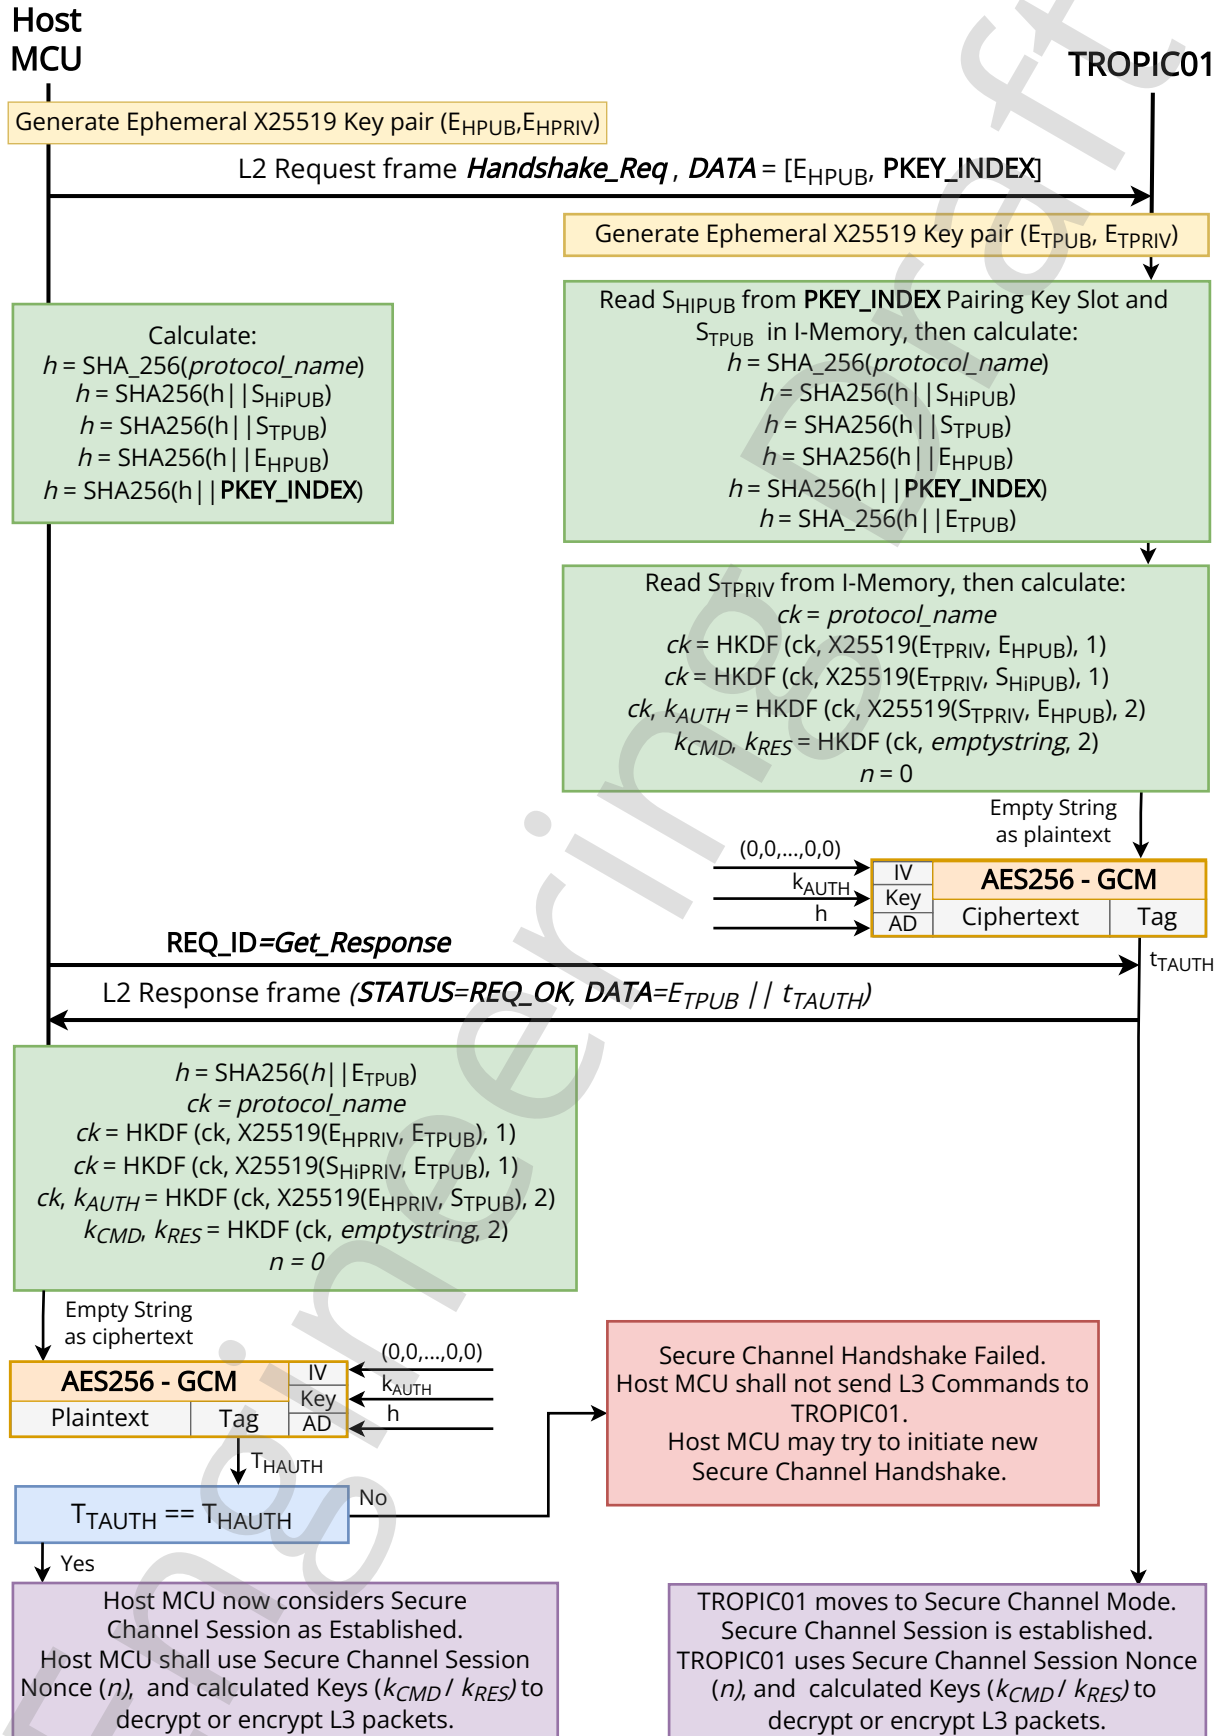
Host MCU

TROPIC01

Generate Ephemeral X25519 Key pair ($E_{HPUB}$,$E_{HPRIV}$)

L2 Request frame *Handshake_Req* , *DATA* = [$E_{HPUB}$, **PKEY_INDEX**]

Generate Ephemeral X25519 Key pair ($E_{TPUB}$, $E_{TPRIV}$)

Read $S_{HIPUB}$ from **PKEY_INDEX** Pairing Key Slot and $S_{TPUB}$ in I-Memory, then calculate:
*h* = SHA_256(*protocol_name*)
*h* = SHA256(h||$S_{HiPUB}$)
*h* = SHA256(h||$S_{TPUB}$)
*h* = SHA256(h||$E_{HPUB}$)
*h* = SHA256(h||**PKEY_INDEX**)
*h* = SHA_256(h||$E_{TPUB}$)

Calculate:
*h* = SHA_256(*protocol_name*)
*h* = SHA256(h||$S_{HiPUB}$)
*h* = SHA256(h||$S_{TPUB}$)
*h* = SHA256(h||$E_{HPUB}$)
*h* = SHA256(h||**PKEY_INDEX**)

Read $S_{TPRIV}$ from I-Memory, then calculate:
*ck* = *protocol_name*
*ck* = HKDF (ck, X25519($E_{TPRIV}$, $E_{HPUB}$), 1)
*ck* = HKDF (ck, X25519($E_{TPRIV}$, $S_{HiPUB}$), 1)
*ck*, $k_{AUTH}$ = HKDF (ck, X25519($S_{TPRIV}$, $E_{HPUB}$), 2)
$k_{CMD}$, $k_{RES}$ = HKDF (ck, *emptystring*, 2)
*n* = 0

Empty String as plaintext

(0,0,...,0,0)
$k_{AUTH}$
h

IV
Key
AD
AES256 - GCM
Ciphertext
Tag

REQ_ID=*Get_Response*

$t_{TAUTH}$

L2 Response frame *(STATUS=REQ_OK, DATA=$E_{TPUB}$ || $t_{TAUTH}$)*

*h* = SHA256(*h*||$E_{TPUB}$)
*ck* = *protocol_name*
*ck* = HKDF (ck, X25519($E_{HPRIV}$, $E_{TPUB}$), 1)
*ck* = HKDF (ck, X25519($S_{HiPRIV}$, $E_{TPUB}$), 1)
*ck*, $k_{AUTH}$ = HKDF (ck, X25519($E_{HPRIV}$, $S_{TPUB}$), 2)
$k_{CMD}$, $k_{RES}$ = HKDF (ck, *emptystring*, 2)
*n = 0*

Empty String as ciphertext

AES256 - GCM
Plaintext
Tag
IV
Key
AD

(0,0,...,0,0)
$k_{AUTH}$
h

Secure Channel Handshake Failed.
Host MCU shall not send L3 Commands to TROPIC01.
Host MCU may try to initiate new Secure Channel Handshake.

$T_{HAUTH}$

$T_{TAUTH}$ == $T_{HAUTH}$

No

Yes

Host MCU now considers Secure Channel Session as Established.
Host MCU shall use Secure Channel Session Nonce (*n*), and calculated Keys ($k_{CMD}$ / $k_{RES}$) to decrypt or encrypt L3 packets.

TROPIC01 moves to Secure Channel Mode.
Secure Channel Session is established.
TROPIC01 uses Secure Channel Session Nonce (*n*), and calculated Keys ($k_{CMD}$ / $k_{RES}$) to decrypt or encrypt L3 packets.

Engineering draft